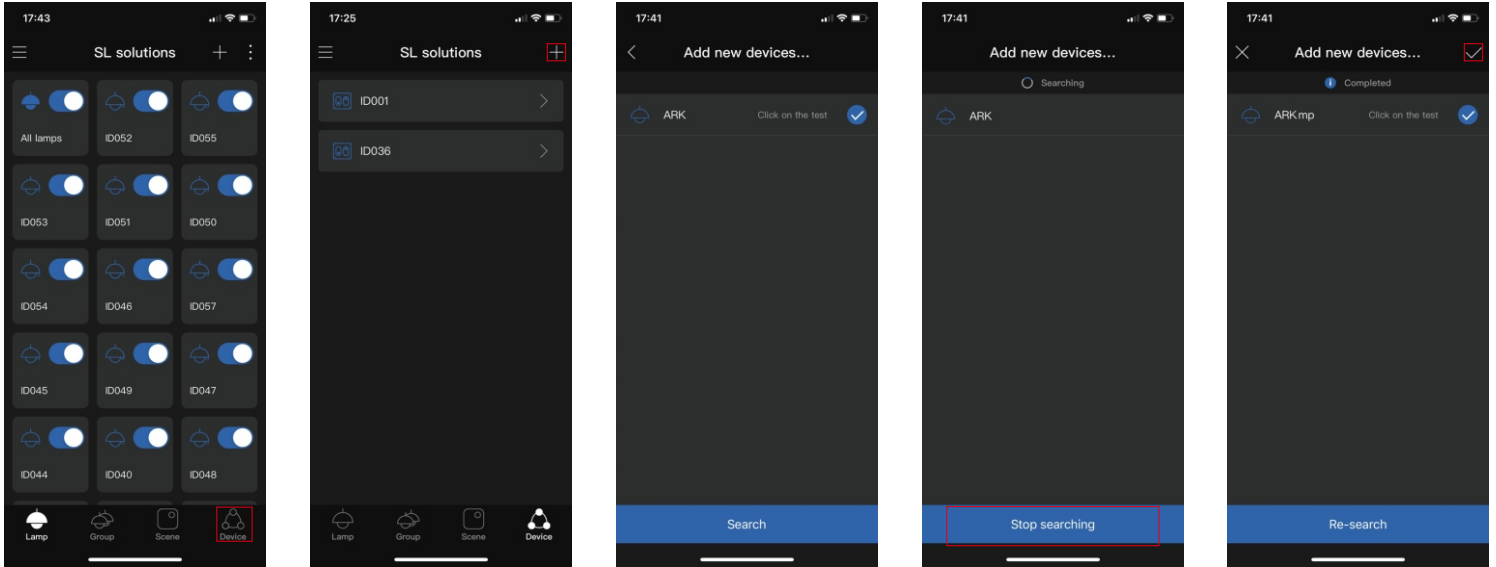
17:43

SL solutions

All lamps
ID052
ID055
ID053
ID051
ID050
ID054
ID046
ID057
ID045
ID049
ID047
ID044
ID040
ID048

Lamp
Group
Scene
Device

17:25

SL solutions

ID001
ID036

Lamp
Group
Scene
Device

17:41

Add new devices...

ARK
Click on the test

Search

17:41

Add new devices...

Searching

ARK

Stop searching

17:41

Add new devices...

Completed

ARKmp
Click on the test

Re-search